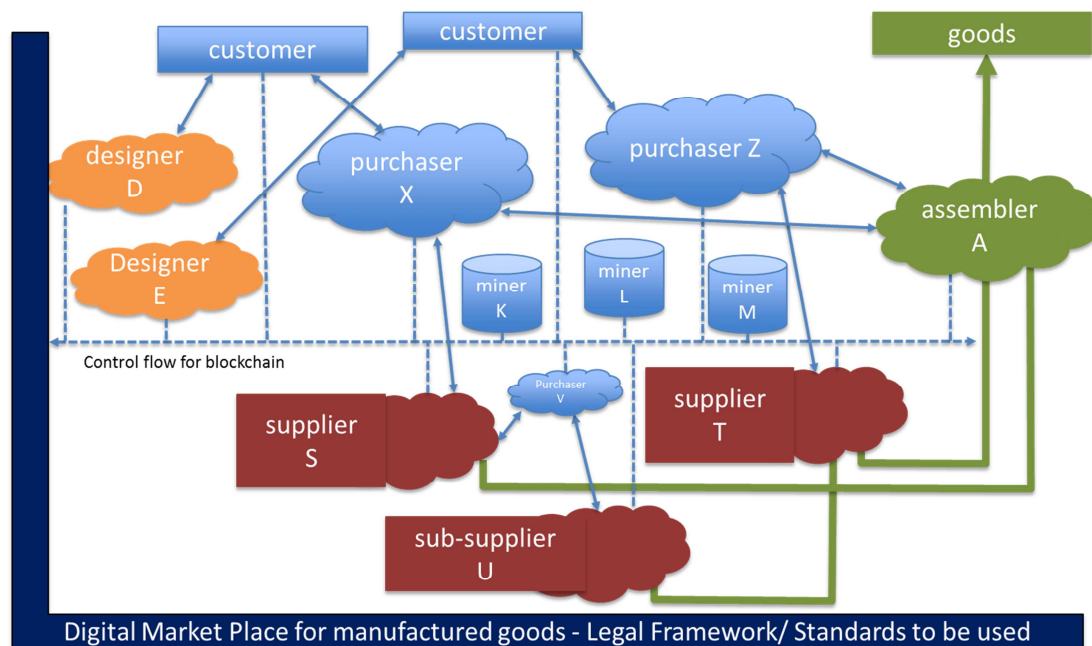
customer

customer

goods

designer
D

purchaser
X

purchaser Z

assembler
A

Designer
E

miner
K

miner
L

miner
M

Control flow for blockchain

Purchaser
V

supplier
S

supplier
T

sub-supplier
U

Digital Market Place for manufactured goods - Legal Framework/ Standards to be used